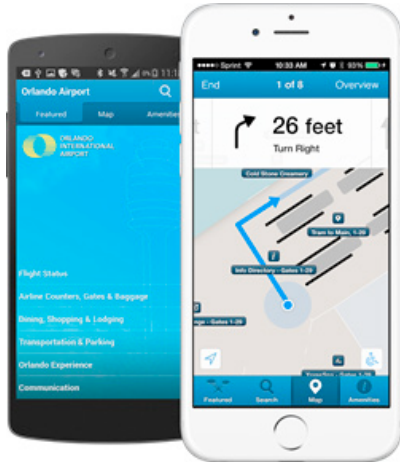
11:1

Orlando Airport

Featured

Map

Amenities

ORLANDO INTERNATIONAL AIRPORT

Flight Status

Airline Counters, Gates & Baggage

Dining, Shopping & Lodging

Transportation & Parking

Orlando Experience

Communication

Sprint

10:33 AM

93%

End

1 of 8

Overview

26 feet

Turn Right

Cold Stone Creamery

Tram to Main 1-29

Info Directory - Gates 1-29

- Gates 1-29

Gates 1-29

Featured

Search

Map

Amenities